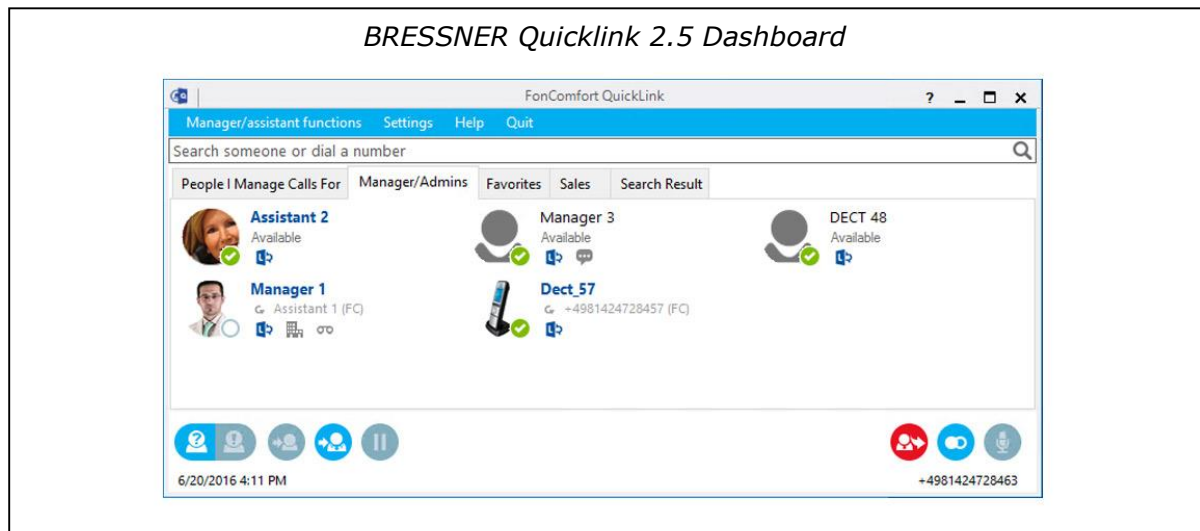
BRESSNER Quicklink 2.5 Dashboard

FonComfort QuickLink

? _ □ ×

Manager/assistant functions Settings Help Quit

Search someone or dial a number

People I Manage Calls For | Manager/Admins | Favorites | Sales | Search Result

Assistant 2
Available

Manager 3
Available

DECT 48
Available

Manager 1
Assistant 1 (FC)

Dect_57
+4981424728457 (FC)

6/20/2016 4:11 PM

+4981424728463